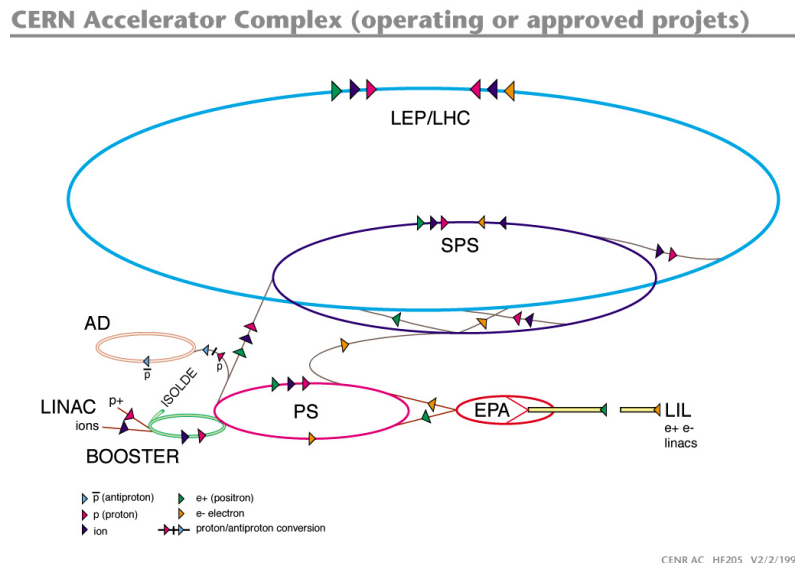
CERN Accelerator Complex (operating or approved projets)

LEP/LHC

SPS

AD

$\bar{p}$

p

ISOLDE

p+

LINAC

ions

BOOSTER

PS

EPA

LIL

e+ e-

linacs

$\bar{p}$ (antiproton)

p (proton)

ion

e+ (positron)

e- electron

proton/antiproton conversion

CENR AC HF205 V2/2/199